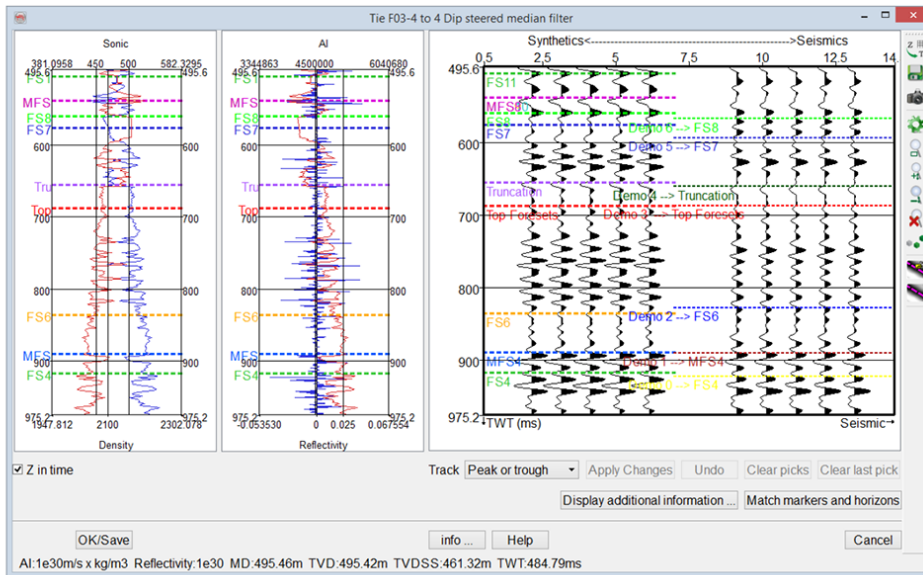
Tie F03-4 to 4 Dip steered median filter

Sonic
381.0958 450 500 582.3295
495.6 495.6
FS11
MFS
FS8
FS7
600 600
Tru
Top
700 700
800 800
FS6
MFS
900 900
FS4
975.2 975.2
1947.812 2100 2302.078
Density

AI
3344863 4500000 6040680
495.6 495.6
FS
MFS
FS8
FS7
600 600
Tru
Top
700 700
800 800
FS6
MFS
900 900
FS4
975.2 975.2
-0.053530 0 0.025 0.067554
Reflectivity

Synthetics<------------------------------>Seismics
0.5 2.5 5 7.5 10 12.5 14
495.6
FS11
MFS8
FS8
FS7
Demo 6 --> FS8
600
Demo 5 --> FS7
Truncation
Demo 4 --> Truncation
Top Foresets
Demo 3 --> Top Foresets
700
800
Demo 2 --> FS6
FS6
MFS4
Demo 1 --> MFS4
900
FS4
Demo 0 --> FS4
975.2
TWT (ms)
Seismic

Z in time
Track Peak or trough Apply Changes Undo Clear picks Clear last pick
Display additional information ... Match markers and horizons
OK/Save info ... Help Cancel
AI:1e30m/s x kg/m3 Reflectivity:1e30 MD:495.46m TVD:495.42m TVDSS:461.32m TWT:484.79ms